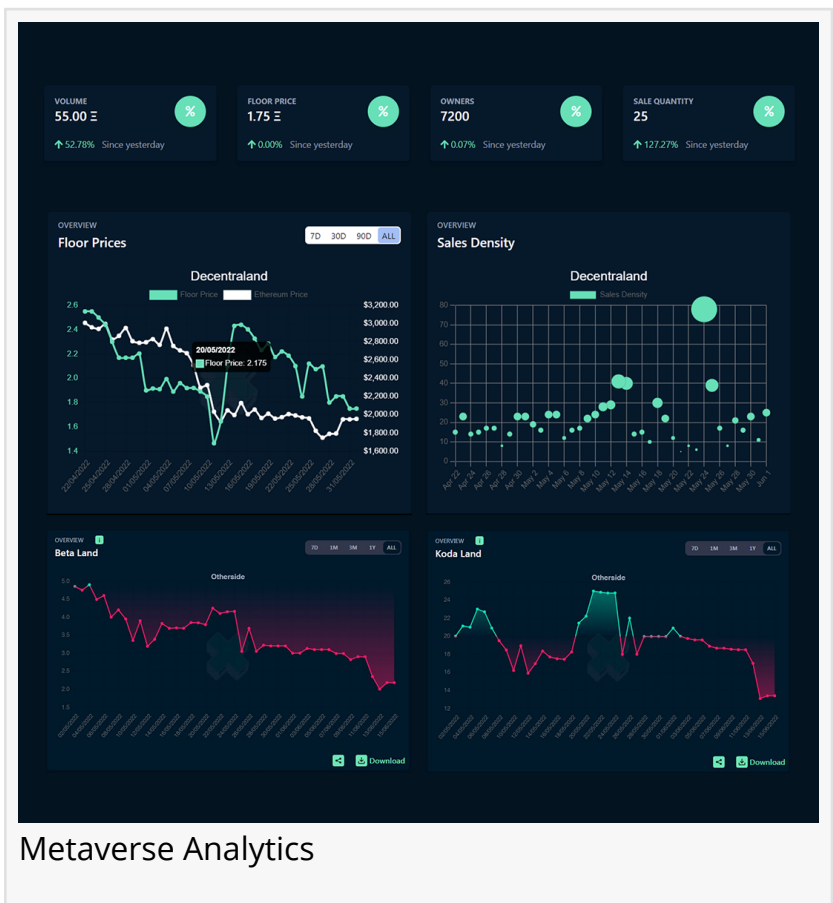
VOLUME
55.00 Ξ
%
52.78% Since yesterday

FLOOR PRICE
1.75 Ξ
%
0.00% Since yesterday

OWNERS
7200
%
0.07% Since yesterday

SALE QUANTITY
25
%
127.27% Since yesterday

OVERVIEW
Floor Prices
7D 30D 90D ALL

Decentraland
Floor Price Ethereum Price

2.6
2.4
2.2
2.0
1.8
1.6
1.4

$3,200.00
$3,000.00
$2,800.00
$2,600.00
$2,400.00
$2,200.00
$2,000.00
$1,800.00
$1,600.00

20/05/2022
Floor Price: 2.175

22/04/2022 25/04/2022 28/04/2022 01/05/2022 04/05/2022 07/05/2022 10/05/2022 13/05/2022 16/05/2022 19/05/2022 22/05/2022 25/05/2022 28/05/2022 31/05/2022

OVERVIEW
Sales Density

Decentraland
Sales Density

80
70
60
50
40
30
20
10
0

Apr 22 Apr 24 Apr 26 Apr 28 Apr 30 May 2 May 4 May 6 May 8 May 10 May 12 May 14 May 16 May 18 May 20 May 22 May 24 May 26 May 28 May 30 Jun 1

OVERVIEW
Beta Land
7D 1M 3M 1Y ALL

Otherside

5.0
4.5
4.0
3.5
3.0
2.5
2.0

Download

OVERVIEW
Koda Land
7D 1M 3M 1Y ALL

Otherside

26
24
22
20
18
16
14
12

Download

Metaverse Analytics